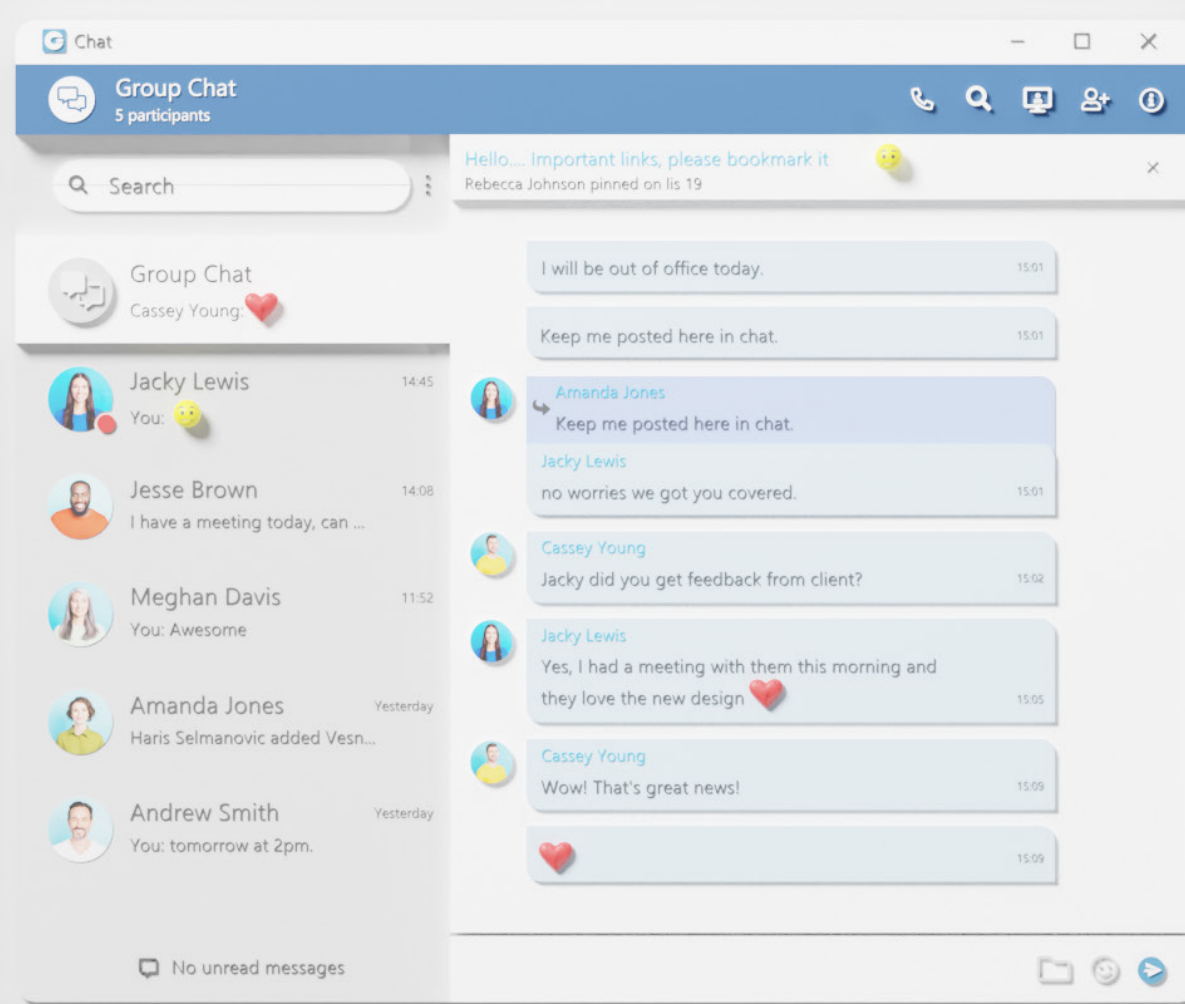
Chat

Group Chat
5 participants

Search

Group Chat
Cassey Young:

Jacky Lewis 14:45
You:

Jesse Brown 14:08
I have a meeting today, can ...

Meghan Davis 11:52
You: Awesome

Amanda Jones Yesterday
Haris Selmanovic added Vesn...

Andrew Smith Yesterday
You: tomorrow at 2pm.

No unread messages

Hello.... Important links, please bookmark it
Rebecca Johnson pinned on lis 19

I will be out of office today. 15:01

Keep me posted here in chat. 15:01

Amanda Jones
Keep me posted here in chat.
Jacky Lewis
no worries we got you covered. 15:01

Cassey Young
Jacky did you get feedback from client? 15:02

Jacky Lewis
Yes, I had a meeting with them this morning and they love the new design 15:05

Cassey Young
Wow! That's great news! 15:09

15:09